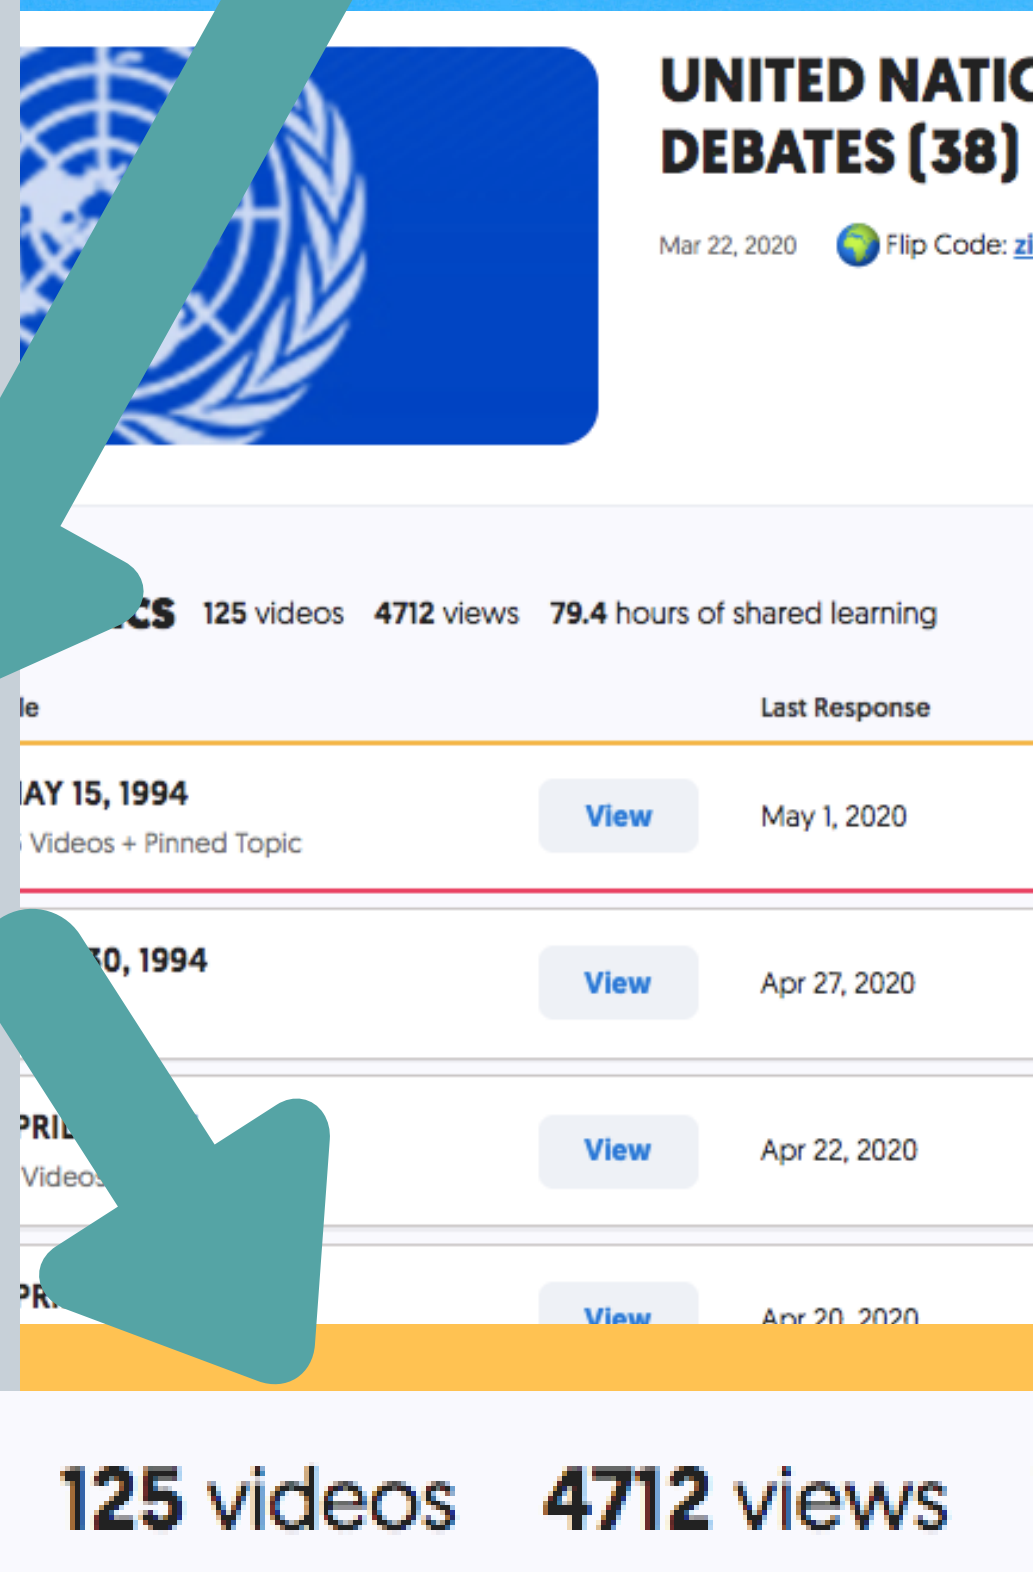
UNITED NATIC
DEBATES (38)

Mar 22, 2020 Flip Code: zi

CS 125 videos 4712 views 79.4 hours of shared learning

le Last Response

AY 15, 1994
Videos + Pinned Topic
View May 1, 2020

0, 1994
View Apr 27, 2020

PRIL
Videos
View Apr 22, 2020

PR
View Apr 20, 2020

125 videos 4712 views